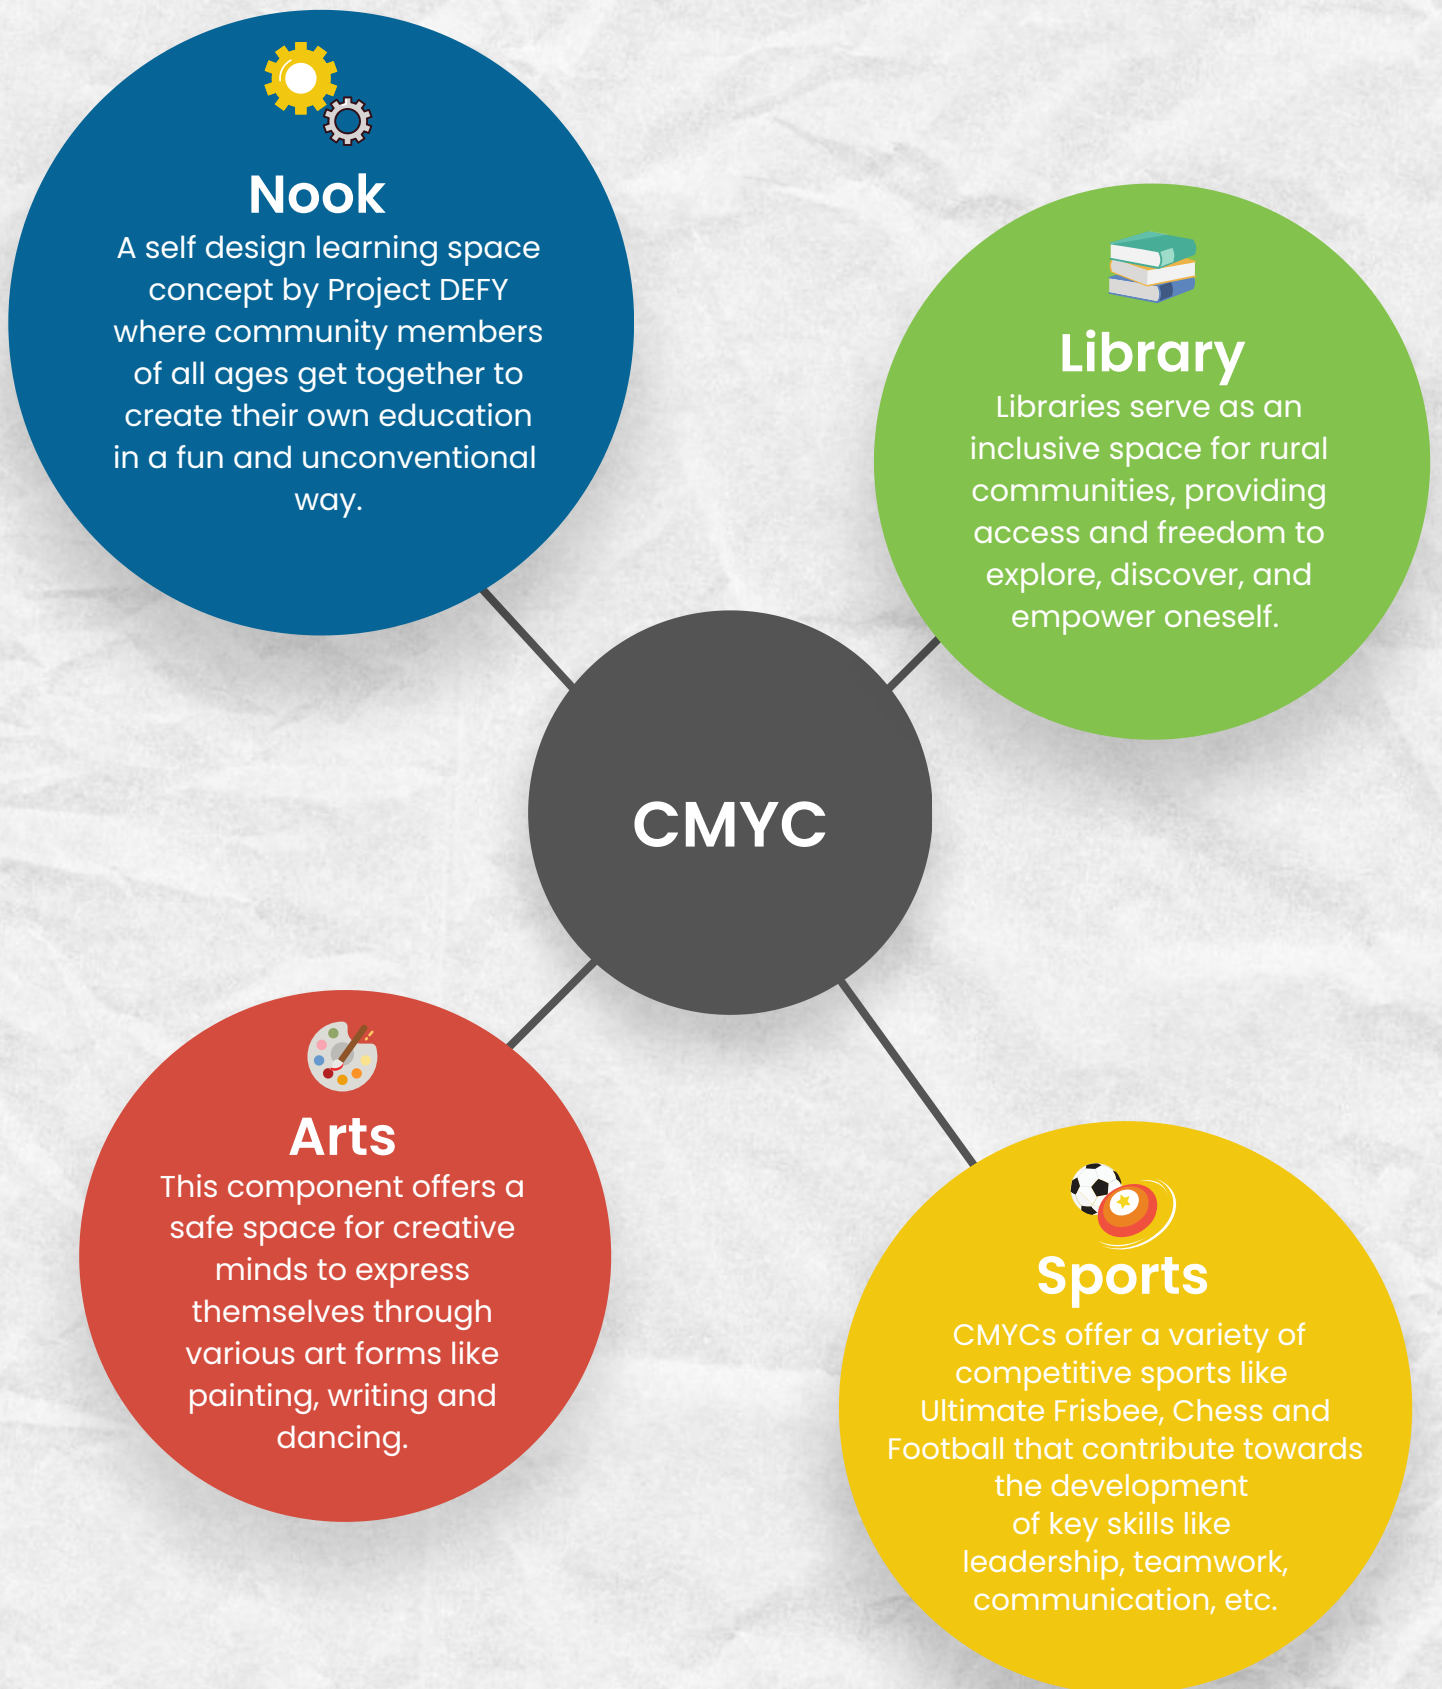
Nook

A self design learning space concept by Project DEFY where community members of all ages get together to create their own education in a fun and unconventional way.

Library

Libraries serve as an inclusive space for rural communities, providing access and freedom to explore, discover, and empower oneself.

CMYC

Arts

This component offers a safe space for creative minds to express themselves through various art forms like painting, writing and dancing.

Sports

CMYCs offer a variety of competitive sports like Ultimate Frisbee, Chess and Football that contribute towards the development of key skills like leadership, teamwork, communication, etc.